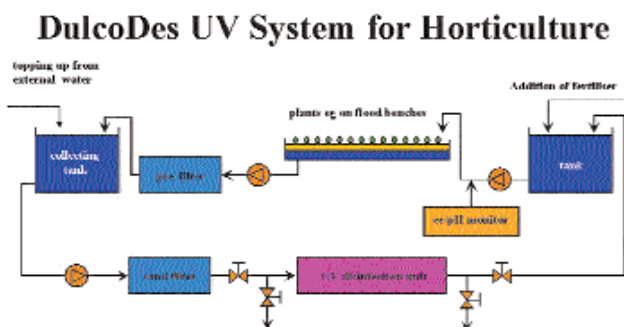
DulcoDes UV System for Horticulture

topping up from external water

plants eg on flood benches

Addition of fertiliser

collecting tank

pre filter

tank

ec/pH monitor

sand filter

UV disinfection unit